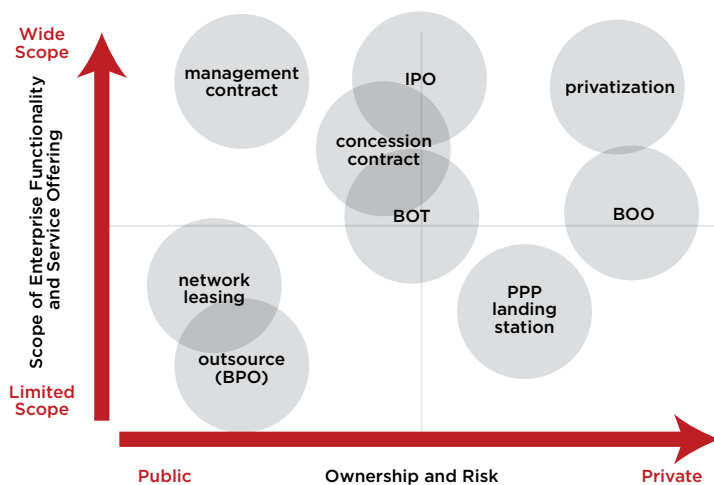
Wide Scope

Scope of Enterprise Functionality and Service Offering

Limited Scope

management contract

IPO

privatization

concession contract

BOT

BOO

network leasing

PPP landing station

outsource (BPO)

Public

Ownership and Risk

Private